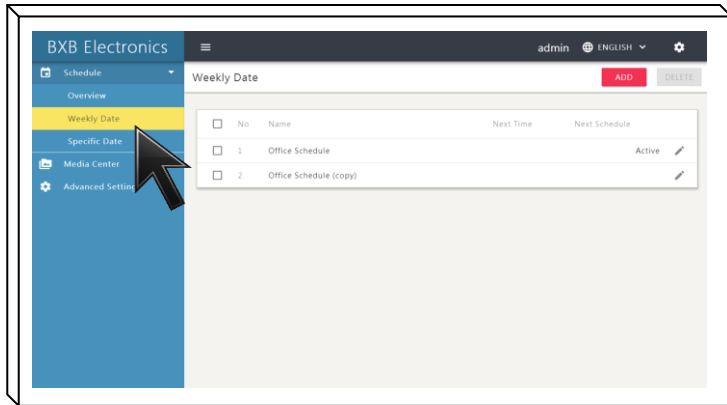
BXB Electronics

Schedule

Overview

Weekly Date

Specific Date

Media Center

Advanced Settin

admin ENGLISH

Weekly Date

ADD DELETE

| | No | Name | Next Time | Next Schedule | |
|---|---|---|---|---|---|
| ☐ | 1 | Office Schedule | | Active | |
| ☐ | 2 | Office Schedule (copy) | | | |